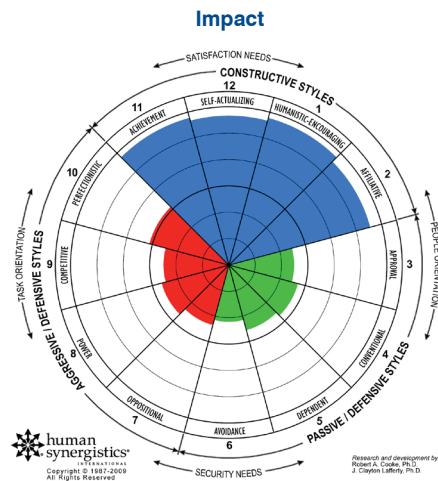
Impact

SATISFACTION NEEDS

CONSTRUCTIVE STYLES

12

SELF-ACTUALIZING

11

ACHIEVEMENT

1

HUMANISTIC-ENCOURAGING

10

PERFECTIONISTIC

2

AFFILIATIVE

TASK ORIENTATION

PEOPLE ORIENTATION

AGGRESSIVE / DEFENSIVE STYLES

9

COMPETITIVE

3

APPROVAL

8

POWER

4

CONVENTIONAL

7

OPPOSITIONAL

5

DEPENDENT

AVOIDANCE

6

PASSIVE / DEFENSIVE STYLES

SECURITY NEEDS

human synergistics® INTERNATIONAL
Copyright © 1987-2009
All Rights Reserved

Research and development by
Robert A. Cooke, Ph.D.
J. Clayton Lafferty, Ph.D.